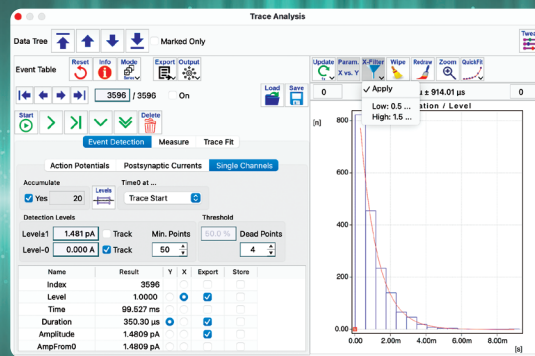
Trace Analysis

Data Tree

Marked Only

Event Table

Reset

Info

Mode

Export

Output

Update

Param. X vs. Y

X-Filter

Wipe

Redraw

Zoom

QuickFit

Twea

3596 / 3596

On

Load

Save

0

✓ Apply

Low: 0.5 ...

High: 1.5 ...

ation / Level

μs ± 914.01 μs

0

Start

Delete

Event Detection

Measure

Trace Fit

Action Potentials

Postsynaptic Currents

Single Channels

Accumulate

Yes

20

Levels

Time0 at ...

Trace Start

Detection Levels

Level±1

1.481 pA

Track

Level-0

0.000 A

Track

Min. Points

50

Threshold

50.0 %

Dead Points

4

| Name | Result | Y | X | Export | Store |
|---|---|---|---|---|---|
| Index | 3596 | | | | |
| Level | 1.0000 | | | | |
| Time | 99.527 ms | | | | |
| Duration | 350.30 μs | | | | |
| Amplitude | 1.4809 pA | | | | |
| AmpFrom0 | 1.4809 pA | | | | |

[n]

800

600

400

200

0

0.00

2.00m

4.00m

6.00m

8.00m

[s]